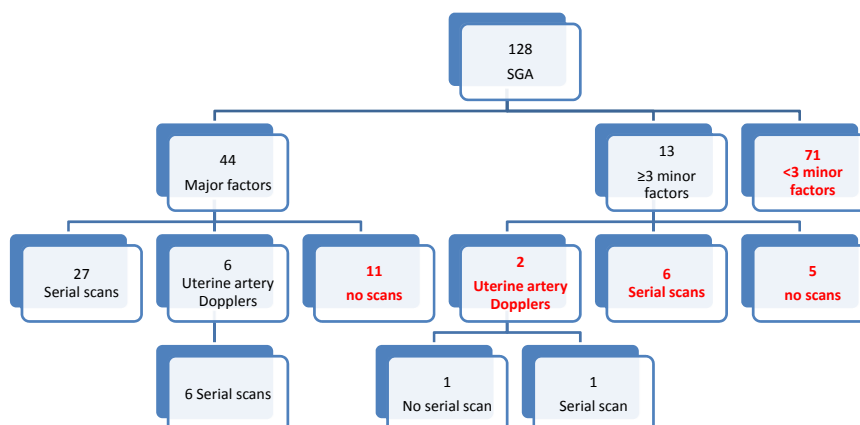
128
SGA

44
Major factors

13
≥3 minor factors

71
<3 minor factors

27
Serial scans

6
Uterine artery Dopplers

11
no scans

2
Uterine artery Dopplers

6
Serial scans

5
no scans

6 Serial scans

1
No serial scan

1
Serial scan